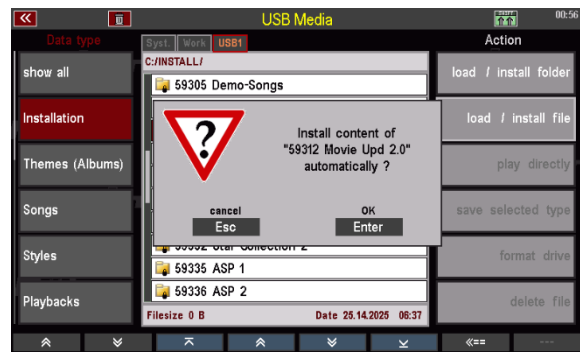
USB Media
00:56
Data type
Action
Syst. Work USB1
C:/INSTALL/
show all
59305 Demo-Songs
load / install folder
Installation
load / install file
Install content of "59312 Movie Upd 2.0" automatically ?
Themes (Albums)
play directly
Songs
cancel
Esc
OK
Enter
save selected type
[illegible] Star Collection 2
Styles
59335 ASP 1
format drive
Playbacks
59336 ASP 2
delete file
Filesize 0 B
Date 25.14.2025 06:37
«==
---